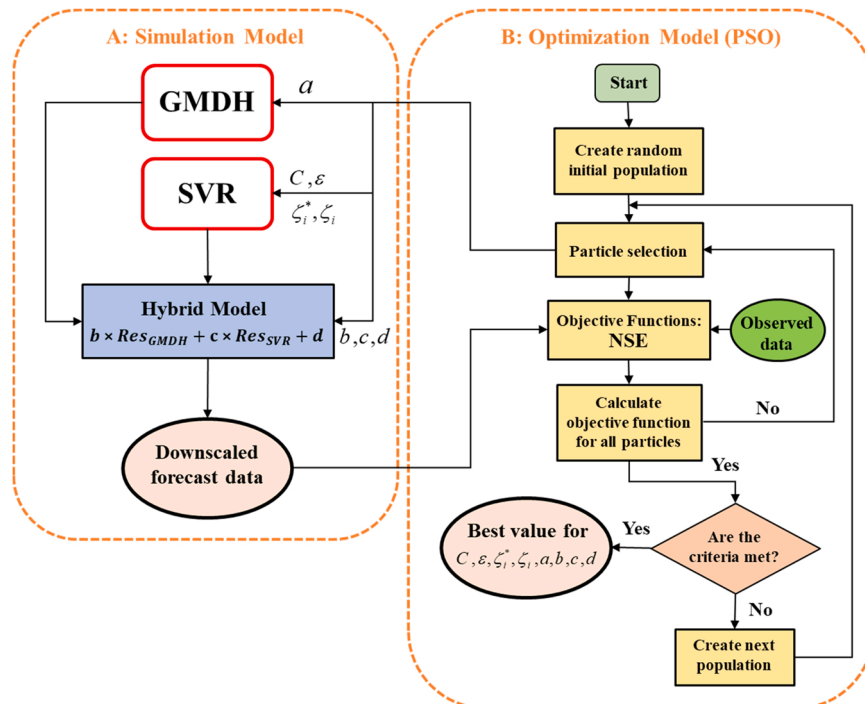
A: Simulation Model

GMDH

$a$

SVR

$C, \varepsilon$

$\zeta_i^*, \zeta_i$

Hybrid Model

$b \times Res_{GMDH} + c \times Res_{SVR} + d$

$b, c, d$

Downscaled forecast data

B: Optimization Model (PSO)

Start

Create random initial population

Particle selection

Objective Functions: NSE

Observed data

Calculate objective function for all particles

No

Yes

Are the criteria met?

Yes

Best value for $C, \varepsilon, \zeta_i^*, \zeta_i, a, b, c, d$

No

Create next population